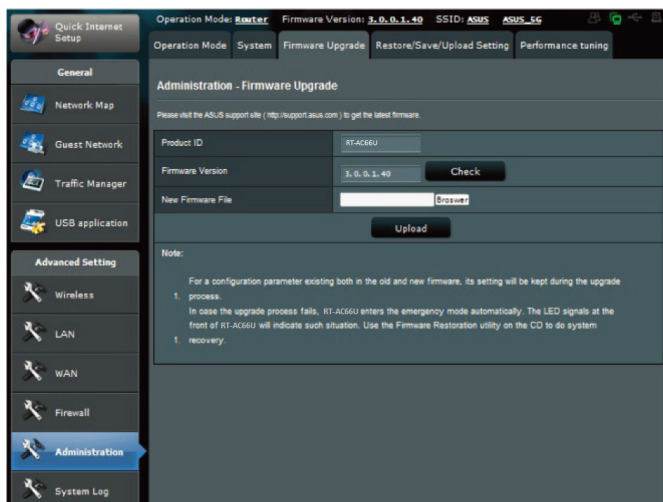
Quick Internet Setup

Operation Mode: Router Firmware Version: 3.0.0.1.40 SSID: ASUS ASUS_5G

Operation Mode System Firmware Upgrade Restore/Save/Upload Setting Performance tuning

General

Network Map

Guest Network

Traffic Manager

USB application

Advanced Setting

Wireless

LAN

WAN

Firewall

Administration

System Log

Administration - Firmware Upgrade

Please visit the ASUS support site ( http://support.asus.com ) to get the latest firmware.

| Product ID | RT-AC66U |
|---|---|
| Firmware Version | 3.0.0.1.40 Check |
| New Firmware File | Browser |

Upload

Note:

1. For a configuration parameter existing both in the old and new firmware, its setting will be kept during the upgrade process.

1. In case the upgrade process fails, RT-AC66U enters the emergency mode automatically. The LED signals at the front of RT-AC66U will indicate such situation. Use the Firmware Restoration utility on the CD to do system recovery.